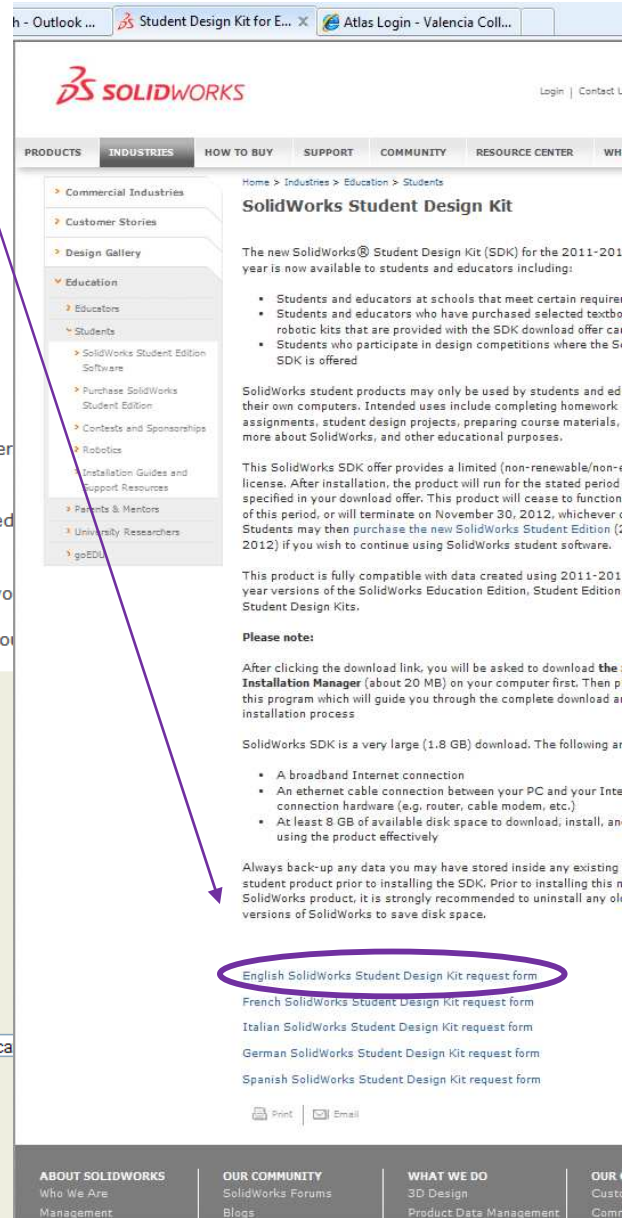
h - Outlook ... Student Design Kit for E... × Atlas Login - Valencia Coll...

SOLIDWORKS

Login | Contact U

PRODUCTS INDUSTRIES HOW TO BUY SUPPORT COMMUNITY RESOURCE CENTER WH

> Commercial Industries
> Customer Stories
> Design Gallery
Education
> Educators
Students
> SolidWorks Student Edition Software
> Purchase SolidWorks Student Edition
> Contests and Sponsorships
> Robotics
> Installation Guides and Support Resources
> Parents & Mentors
> University Researchers
> goEDU

Home > Industries > Education > Students

SolidWorks Student Design Kit

The new SolidWorks® Student Design Kit (SDK) for the 2011-201 year is now available to students and educators including:

- Students and educators at schools that meet certain requirer
- Students and educators who have purchased selected textbo robotic kits that are provided with the SDK download offer ca
- Students who participate in design competitions where the S SDK is offered

SolidWorks student products may only be used by students and ed their own computers. Intended uses include completing homework assignments, student design projects, preparing course materials, more about SolidWorks, and other educational purposes.

This SolidWorks SDK offer provides a limited (non-renewable/non- license. After installation, the product will run for the stated period specified in your download offer. This product will cease to function of this period, or will terminate on November 30, 2012, whichever Students may then purchase the new SolidWorks Student Edition (2 2012) if you wish to continue using SolidWorks student software.

This product is fully compatible with data created using 2011-201 year versions of the SolidWorks Education Edition, Student Edition Student Design Kits.

Please note:

After clicking the download link, you will be asked to download the Installation Manager (about 20 MB) on your computer first. Then p this program which will guide you through the complete download a installation process

SolidWorks SDK is a very large (1.8 GB) download. The following ar

- A broadband Internet connection
- An ethernet cable connection between your PC and your Inte connection hardware (e.g. router, cable modem, etc.)
- At least 8 GB of available disk space to download, install, an using the product effectively

Always back-up any data you may have stored inside any existing student product prior to installing the SDK. Prior to installing this n SolidWorks product, it is strongly recommended to uninstall any ol versions of SolidWorks to save disk space.

English SolidWorks Student Design Kit request form
French SolidWorks Student Design Kit request form
Italian SolidWorks Student Design Kit request form
German SolidWorks Student Design Kit request form
Spanish SolidWorks Student Design Kit request form

Print | Email

ABOUT SOLIDWORKS
Who We Are
Management

OUR COMMUNITY
SolidWorks Forums
Blogs

WHAT WE DO
3D Design
Product Data Management

OUR
Custo
Comm